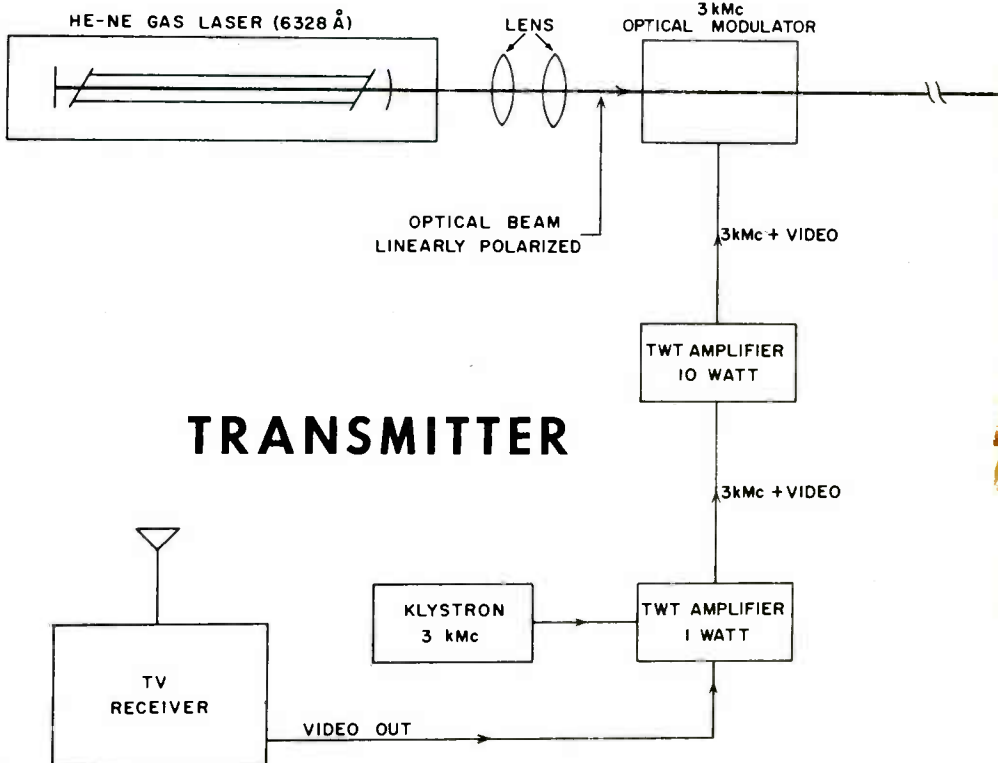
HE-NE GAS LASER (6328 Å)

LENS

3 kMc
OPTICAL MODULATOR

OPTICAL BEAM
LINEARLY POLARIZED

3kMc + VIDEO

TWT AMPLIFIER
10 WATT

TRANSMITTER

3kMc + VIDEO

KLYSTRON
3 kMc

TWT AMPLIFIER
1 WATT

TV
RECEIVER

VIDEO OUT